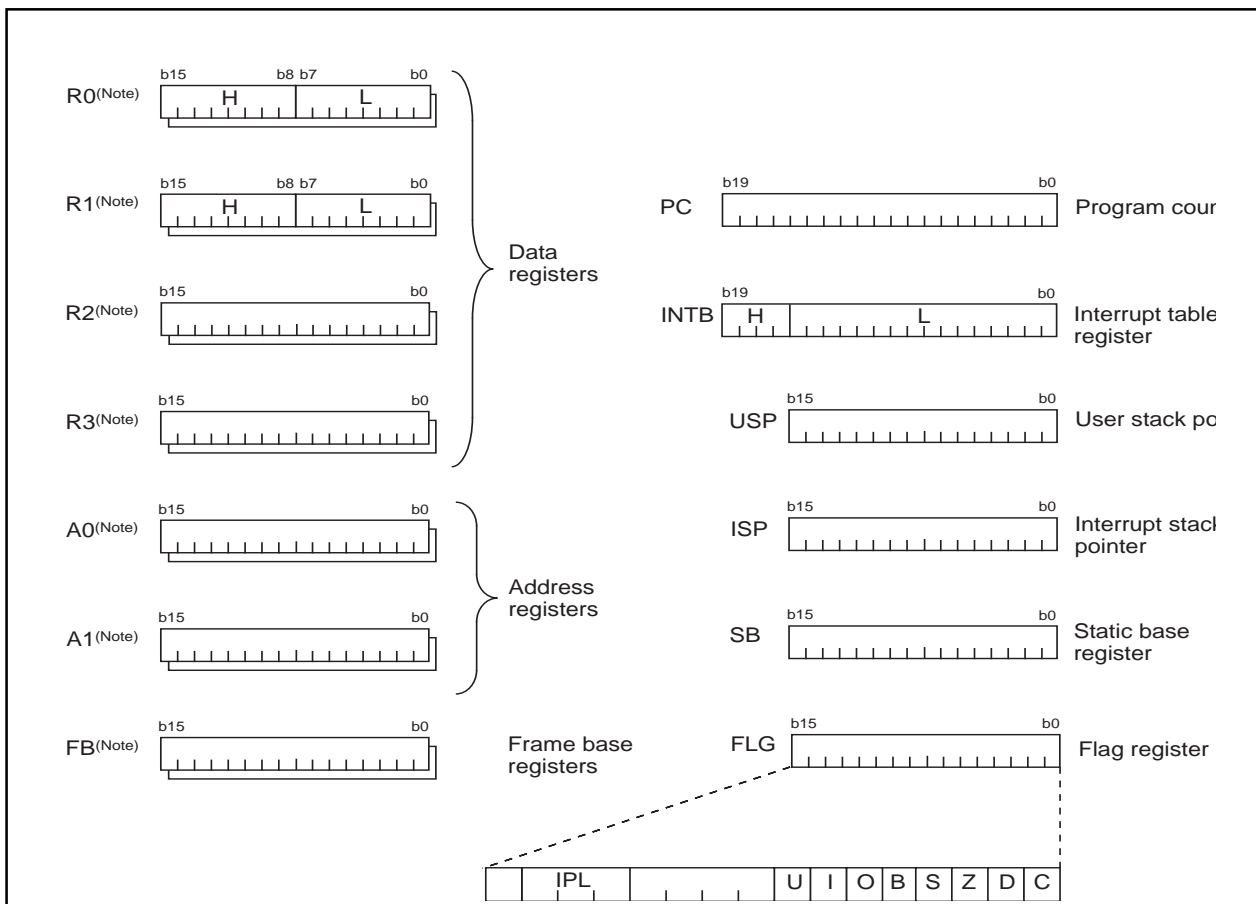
R0(Note) b15 b8 b7 b0 H L

R1(Note) b15 b8 b7 b0 H L

R2(Note) b15 b0

R3(Note) b15 b0

Data registers

A0(Note) b15 b0

A1(Note) b15 b0

Address registers

FB(Note) b15 b0

Frame base registers

PC b19 b0 Program cour

INTB b19 b0 H L Interrupt table register

USP b15 b0 User stack po

ISP b15 b0 Interrupt stack pointer

SB b15 b0 Static base register

FLG b15 b0 Flag register

IPL U I O B S Z D C